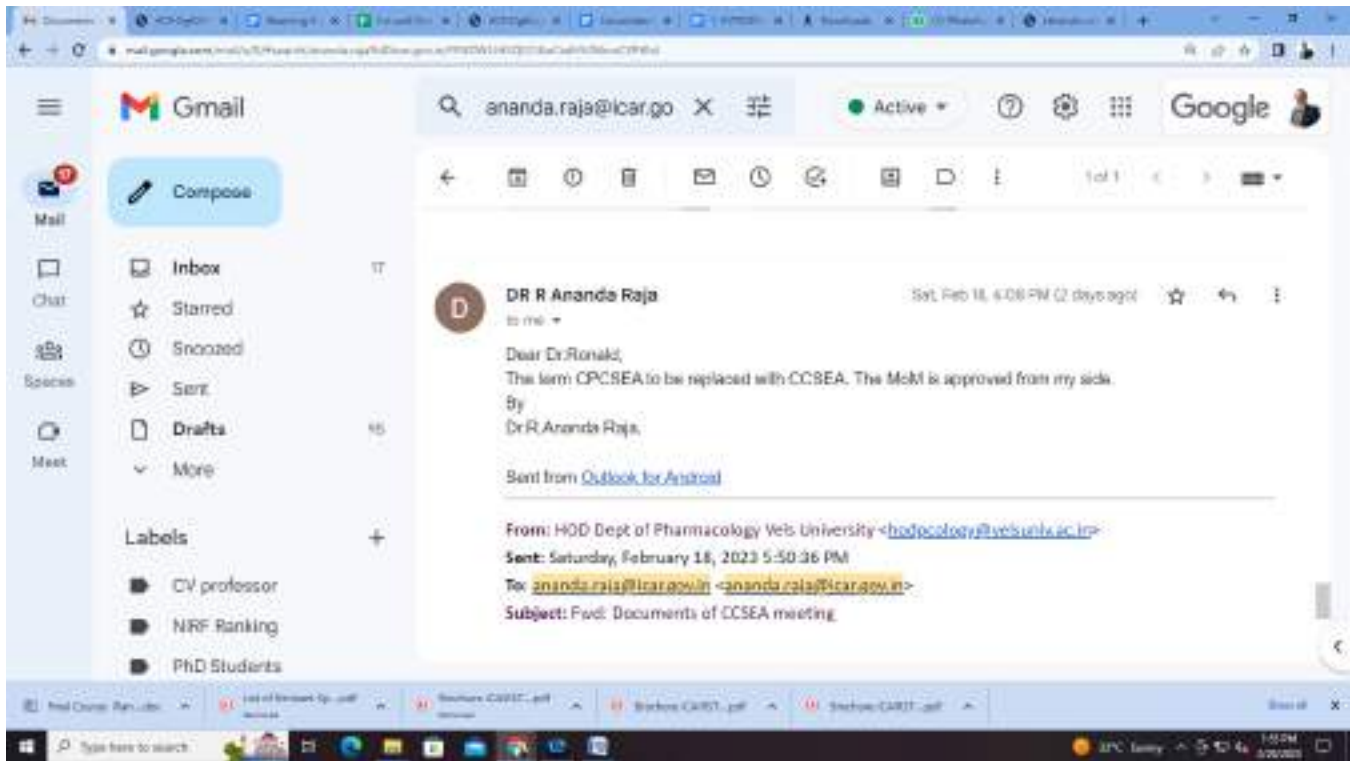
Gmail

ananda.raja@icar.go

Active

Google

Mail

Compose

Chat

Spaces

Meet

Inbox 17

Starred

Snoozed

Sent

Drafts 15

More

Labels +

CV professor

NIRF Ranking

PhD Students

1 of 1

DR R Ananda Raja

to me

Sat, Feb 18, 6:08 PM (2 days ago)

Dear Dr.Ronald,
The term CPCSEA to be replaced with CCSEA. The MoM is approved from my side.
By
Dr.R.Ananda Raja.

Sent from Outlook for Android

From: HOD Dept of Pharmacology Vels University <hodpcology@velsuniv.ac.in>
Sent: Saturday, February 18, 2023 5:50:36 PM
To: ananda.raja@icar.gov.in <ananda.raja@icar.gov.in>
Subject: Fwd: Documents of CCSEA meeting

Type here to search

Show all